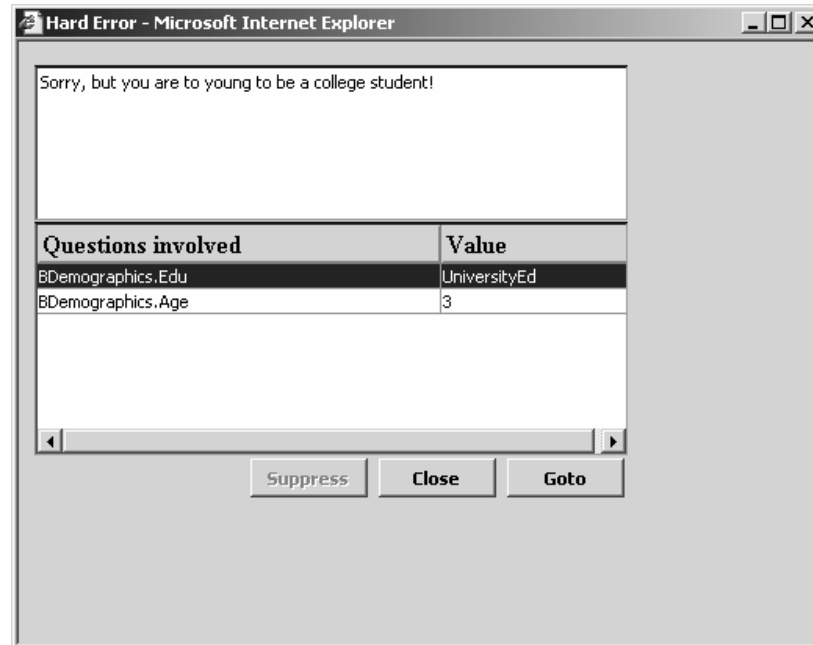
Hard Error - Microsoft Internet Explorer

Sorry, but you are to young to be a college student!

| Questions involved | Value |
|---|---|
| BDemographics.Edu | UniversityEd |
| BDemographics.Age | 3 |

Suppress Close Goto